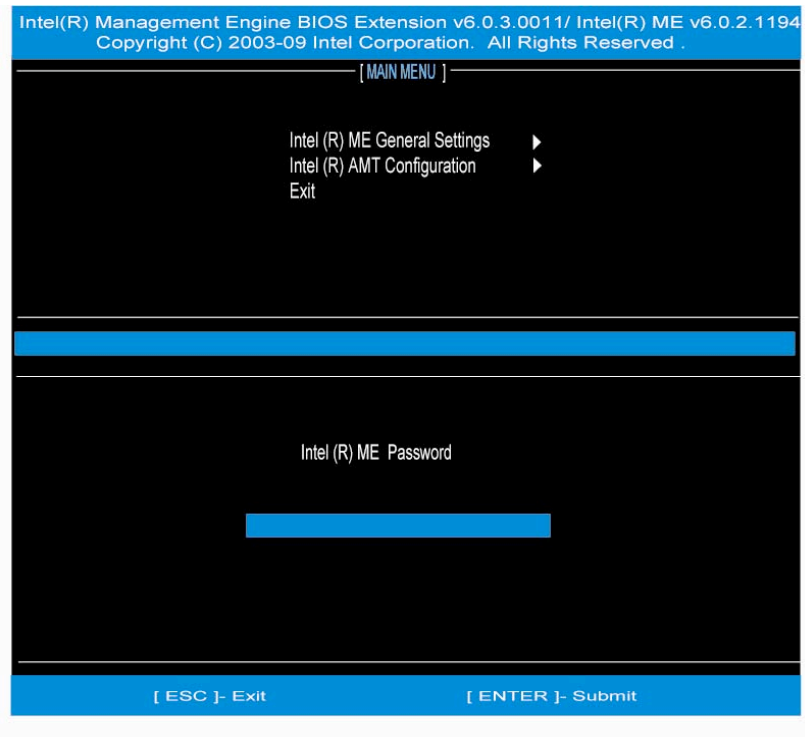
Intel(R) Management Engine BIOS Extension v6.0.3.0011/ Intel(R) ME v6.0.2.1194
Copyright (C) 2003-09 Intel Corporation. All Rights Reserved .

[ MAIN MENU ]

Intel (R) ME General Settings ▸
Intel (R) AMT Configuration ▸
Exit

Intel (R) ME Password

[ ESC ]- Exit [ ENTER ]- Submit